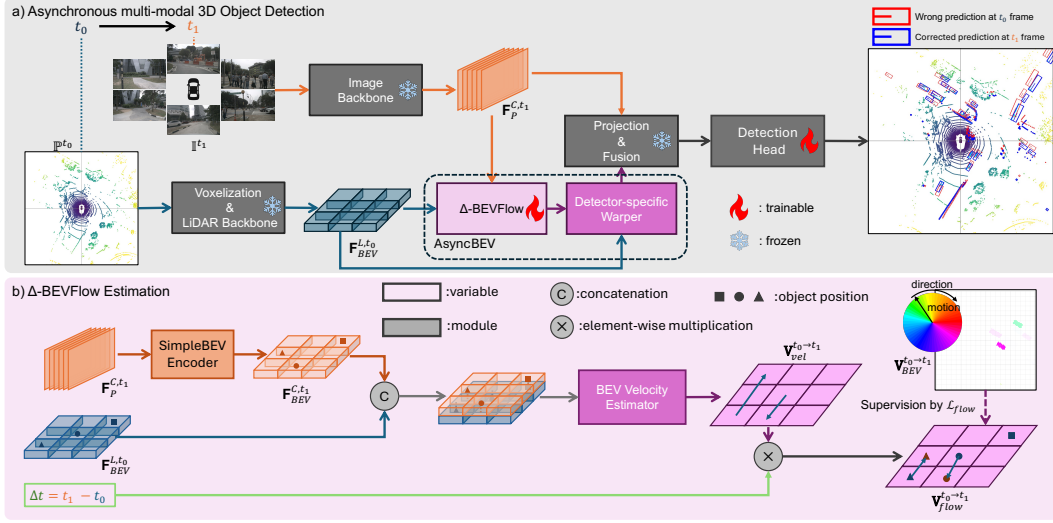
a) Asynchronous multi-modal 3D Object Detection

$t_0$

$t_1$

Wrong prediction at $t_0$ frame

Corrected prediction at $t_1$ frame

Image Backbone

$\mathbb{I}^{t_1}$

$\mathbf{F}_P^{C,t_1}$

Projection & Fusion

Detection Head

$\mathbb{P}^{t_0}$

Voxelization & LiDAR Backbone

$\mathbf{F}_{BEV}^{L,t_0}$

Δ-BEVFlow

Detector-specific Warper

AsyncBEV

: trainable

: frozen

b) Δ-BEVFlow Estimation

:variable

:module

:concatenation

:element-wise multiplication

:object position

direction

motion

$\mathbf{V}_{BEV}^{t_0\rightarrow t_1}$

$\mathbf{F}_P^{C,t_1}$

SimpleBEV Encoder

$\mathbf{F}_{BEV}^{C,t_1}$

C

BEV Velocity Estimator

$\mathbf{V}_{vel}^{t_0\rightarrow t_1}$

Supervision by $\mathcal{L}_{flow}$

$\mathbf{F}_{BEV}^{L,t_0}$

$\Delta t = t_1 - t_0$

$\mathbf{V}_{flow}^{t_0\rightarrow t_1}$